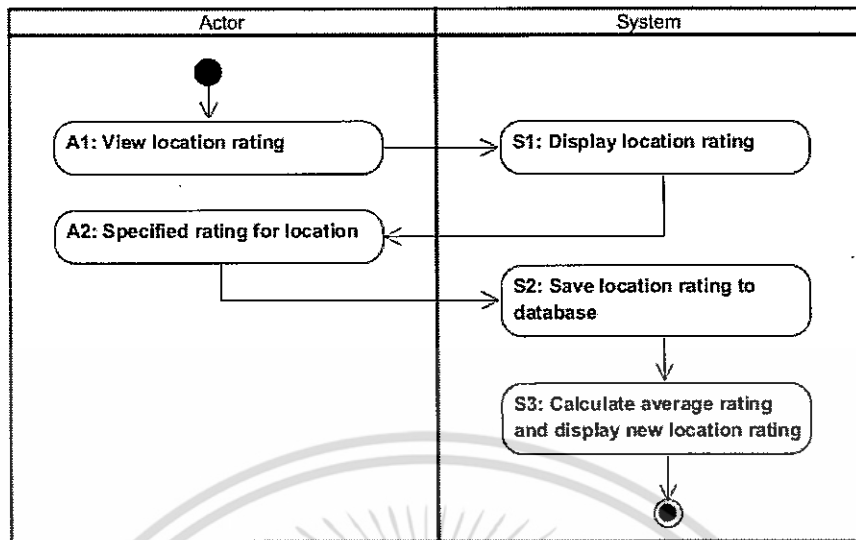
Actor

System

A1: View location rating

S1: Display location rating

A2: Specified rating for location

S2: Save location rating to database

S3: Calculate average rating and display new location rating